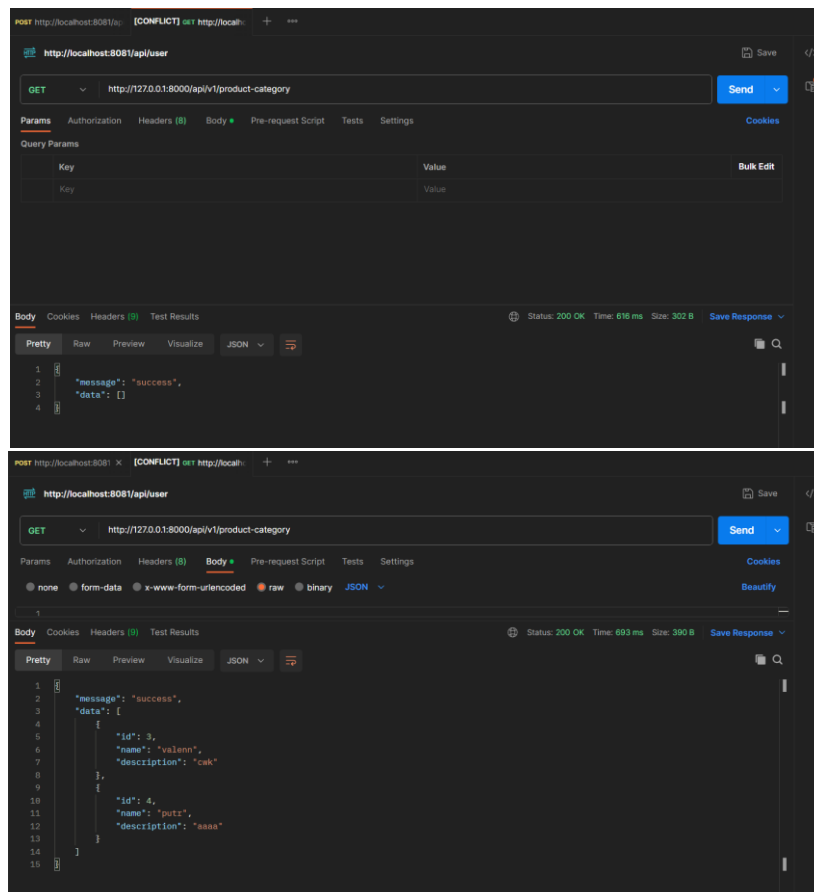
POST http://localhost:8081/api [CONFLICT] GET http://localh + •••

http://localhost:8081/api/user

Save

GET http://127.0.0.1:8000/api/v1/product-category

Send

Params Authorization Headers (8) Body • Pre-request Script Tests Settings Cookies

Query Params

| Key | Value | Bulk Edit |
|---|---|---|
| Key | Value | |

Body Cookies Headers (9) Test Results Status: 200 OK Time: 616 ms Size: 302 B Save Response

Pretty Raw Preview Visualize JSON

1 {
2 "message": "success",
3 "data": []
4 }

POST http://localhost:8081 × [CONFLICT] GET http://localh + •••

http://localhost:8081/api/user

Save

GET http://127.0.0.1:8000/api/v1/product-category

Send

Params Authorization Headers (8) Body • Pre-request Script Tests Settings Cookies

none form-data x-www-form-urlencoded raw binary JSON Beautify

1

Body Cookies Headers (9) Test Results Status: 200 OK Time: 693 ms Size: 390 B Save Response

Pretty Raw Preview Visualize JSON

1 {
2 "message": "success",
3 "data": [
4 {
5 "id": 3,
6 "name": "valenn",
7 "description": "cwk"
8 },
9 {
10 "id": 4,
11 "name": "putr",
12 "description": "aaaa"
13 }
14 ]
15 }